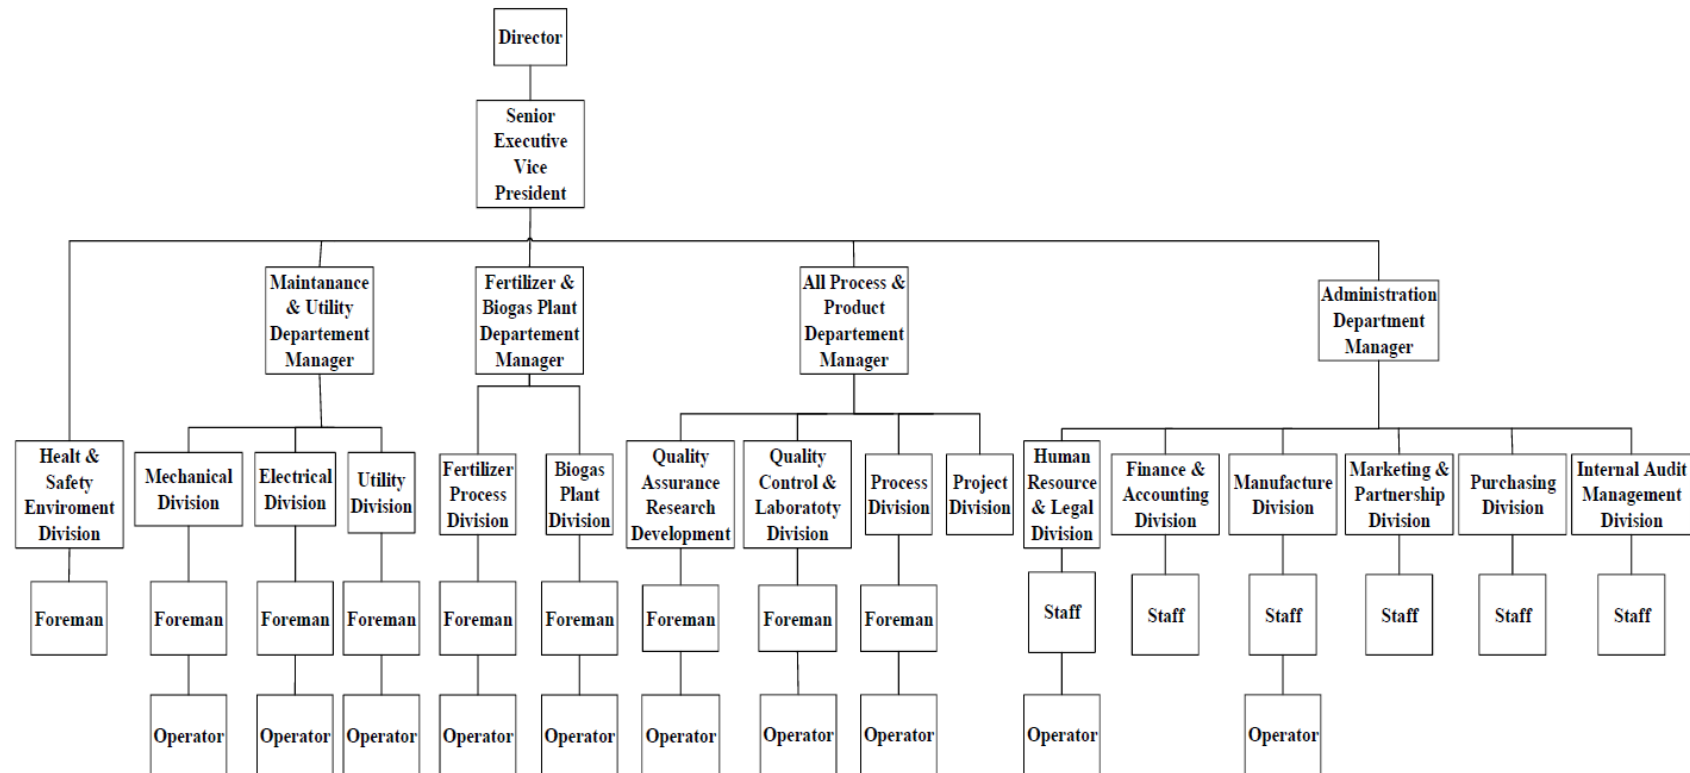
Director

Senior Executive Vice President

Maintanance & Utility Departement Manager

Fertilizer & Biogas Plant Departement Manager

All Process & Product Departement Manager

Administration Department Manager

Healt & Safety Enviroment Division

Mechanical Division

Electrical Division

Utility Division

Fertilizer Process Division

Biogas Plant Division

Quality Assurance Research Development

Quality Control & Laboratoty Division

Process Division

Project Division

Human Resource & Legal Division

Finance & Accounting Division

Manufacture Division

Marketing & Partnership Division

Purchasing Division

Internal Audit Management Division

Foreman

Foreman

Foreman

Foreman

Foreman

Foreman

Foreman

Foreman

Foreman

Staff

Staff

Staff

Staff

Staff

Staff

Operator

Operator

Operator

Operator

Operator

Operator

Operator

Operator

Operator

Operator